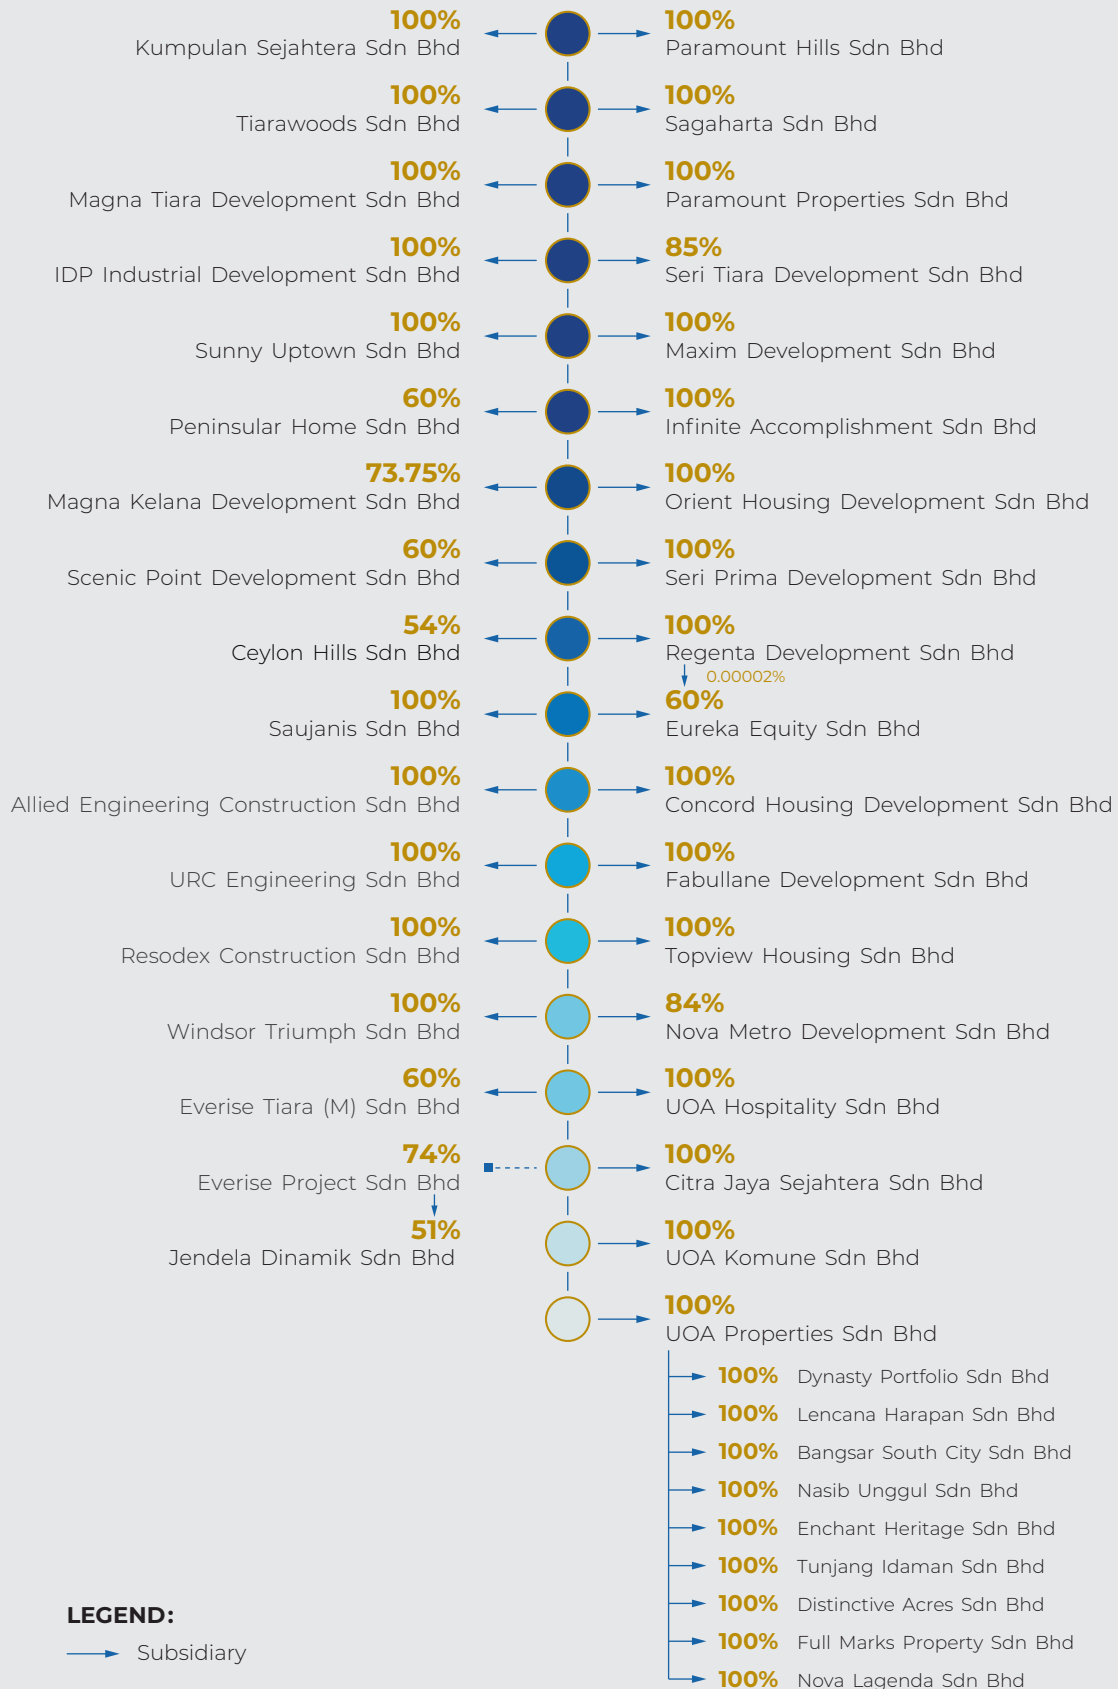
100%
Kumpulan Sejahtera Sdn Bhd

100%
Paramount Hills Sdn Bhd

100%
Tiarawoods Sdn Bhd

100%
Sagaharta Sdn Bhd

100%
Magna Tiara Development Sdn Bhd

100%
Paramount Properties Sdn Bhd

100%
IDP Industrial Development Sdn Bhd

85%
Seri Tiara Development Sdn Bhd

100%
Sunny Uptown Sdn Bhd

100%
Maxim Development Sdn Bhd

60%
Peninsular Home Sdn Bhd

100%
Infinite Accomplishment Sdn Bhd

73.75%
Magna Kelana Development Sdn Bhd

100%
Orient Housing Development Sdn Bhd

60%
Scenic Point Development Sdn Bhd

100%
Seri Prima Development Sdn Bhd

54%
Ceylon Hills Sdn Bhd

100%
Regenta Development Sdn Bhd

0.00002%

100%
Saujanis Sdn Bhd

60%
Eureka Equity Sdn Bhd

100%
Allied Engineering Construction Sdn Bhd

100%
Concord Housing Development Sdn Bhd

100%
URC Engineering Sdn Bhd

100%
Fabullane Development Sdn Bhd

100%
Resodex Construction Sdn Bhd

100%
Topview Housing Sdn Bhd

100%
Windsor Triumph Sdn Bhd

84%
Nova Metro Development Sdn Bhd

60%
Everise Tiara (M) Sdn Bhd

100%
UOA Hospitality Sdn Bhd

74%
Everise Project Sdn Bhd

100%
Citra Jaya Sejahtera Sdn Bhd

51%
Jendela Dinamik Sdn Bhd

100%
UOA Komune Sdn Bhd

100%
UOA Properties Sdn Bhd

100% Dynasty Portfolio Sdn Bhd
100% Lencana Harapan Sdn Bhd
100% Bangsar South City Sdn Bhd
100% Nasib Unggul Sdn Bhd
100% Enchant Heritage Sdn Bhd
100% Tunjang Idaman Sdn Bhd
100% Distinctive Acres Sdn Bhd
100% Full Marks Property Sdn Bhd
100% Nova Lagenda Sdn Bhd

LEGEND:
Subsidiary